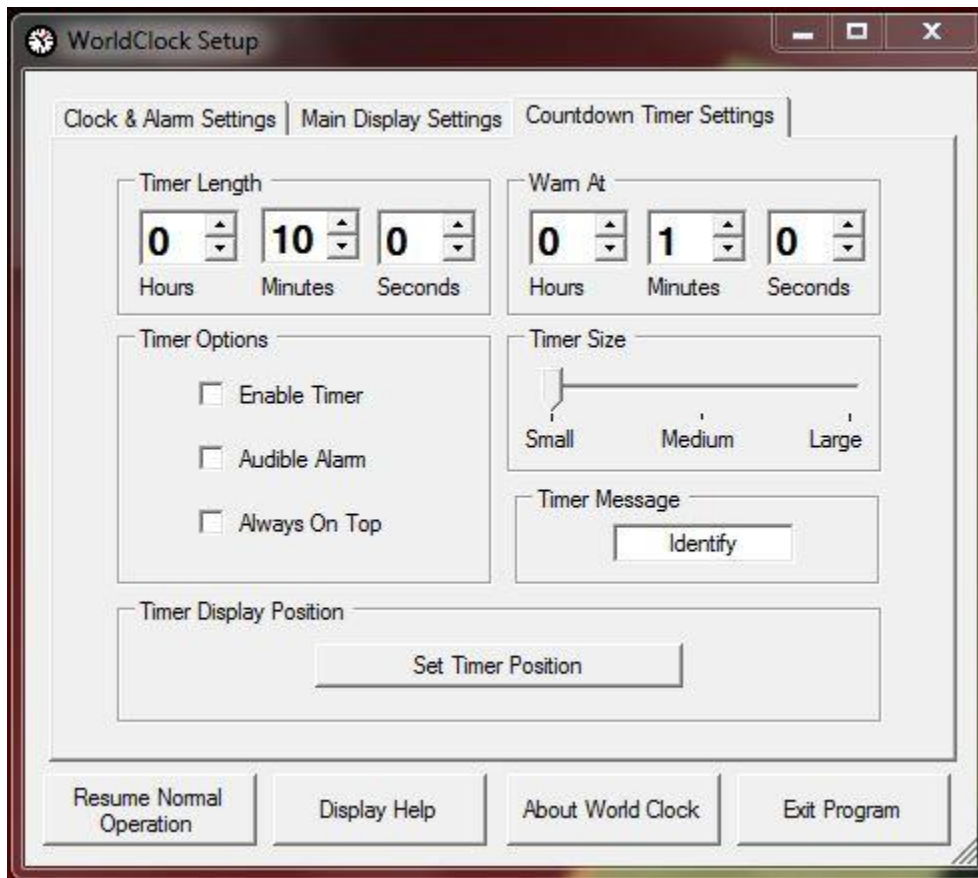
WorldClock Setup

Clock & Alarm Settings | Main Display Settings | Countdown Timer Settings

Timer Length
0 | 10 | 0
Hours | Minutes | Seconds

Warn At
0 | 1 | 0
Hours | Minutes | Seconds

Timer Options
Enable Timer
Audible Alarm
Always On Top

Timer Size
Small | Medium | Large

Timer Message
Identify

Timer Display Position
Set Timer Position

Resume Normal Operation | Display Help | About World Clock | Exit Program